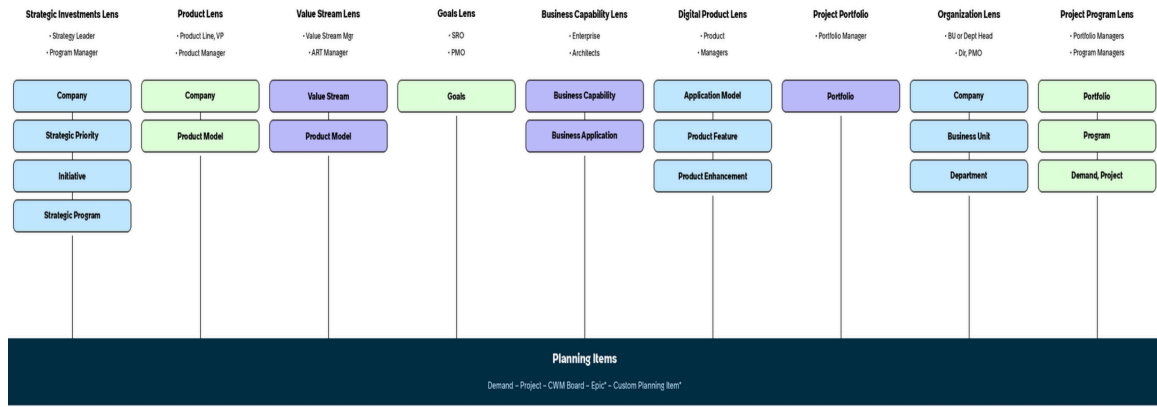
Strategic Investments Lens
• Strategy Leader
• Program Manager

Company
Strategic Priority
Initiative
Strategic Program

Product Lens
• Product Line, VP
• Product Manager

Company
Product Model

Value Stream Lens
• Value Stream Mgr
• ART Manager

Value Stream
Product Model

Goals Lens
• SRO
• PMO

Goals

Business Capability Lens
• Enterprise
• Architects

Business Capability
Business Application

Digital Product Lens
• Product
• Managers

Application Model
Product Feature
Product Enhancement

Project Portfolio
• Portfolio Manager

Portfolio

Organization Lens
• BU or Dept Head
• Dir, PMO

Company
Business Unit
Department

Project Program Lens
• Portfolio Managers
• Program Managers

Portfolio
Program
Demand, Project

Planning Items
Demand – Project – CWM Board – Epic* – Custom Planning Item*